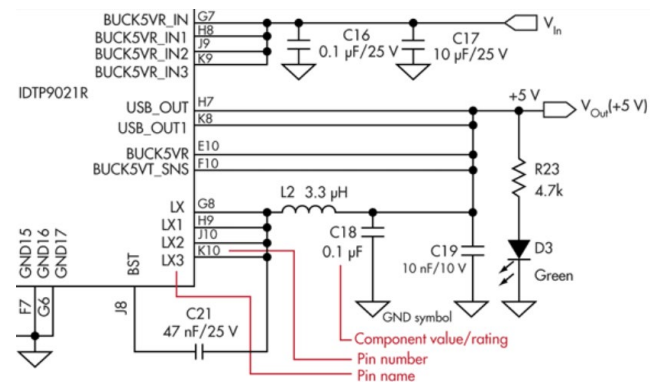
BUCK5VR_IN G7
BUCK5VR_IN1 H8
BUCK5VR_IN2 J9
BUCK5VR_IN3 K9
C16 0.1 µF/25 V
C17 10 µF/25 V
$V_{In}$
IDTP9021R
USB_OUT H7
USB_OUT1 K8
+5 V
$V_{Out}(+5 V)$
BUCK5VR E10
BUCK5VT_SNS F10
R23 4.7k
LX G8
LX1 H9
LX2 J10
LX3 K10
L2 3.3 µH
C18 0.1 µF
C19 10 nF/10 V
D3 Green
GND15 GND16 GND17
BST
F7 G6
J8
GND symbol
C21 47 nF/25 V
Component value/rating
Pin number
Pin name